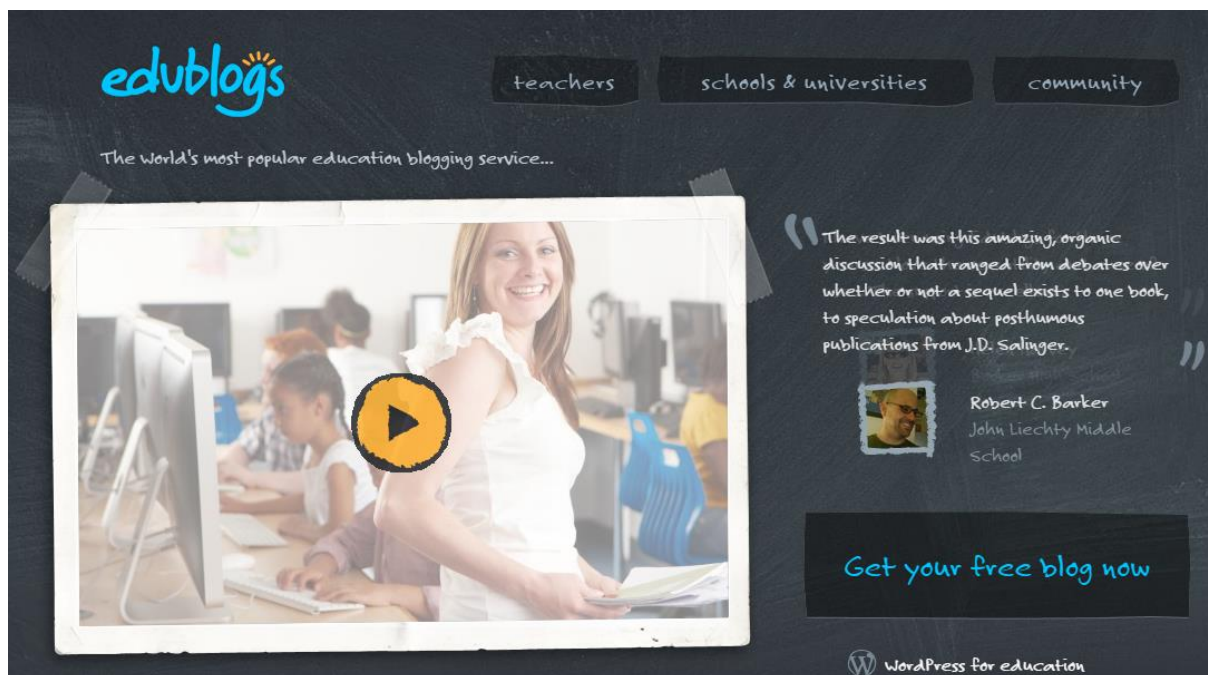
edublogs

teachers

schools & universities

community

The world's most popular education blogging service...

"The result was this amazing, organic discussion that ranged from debates over whether or not a sequel exists to one book, to speculation about posthumous publications from J.D. Salinger."

Robert C. Barker
John Liechty Middle School

Get your free blog now

WordPress for education